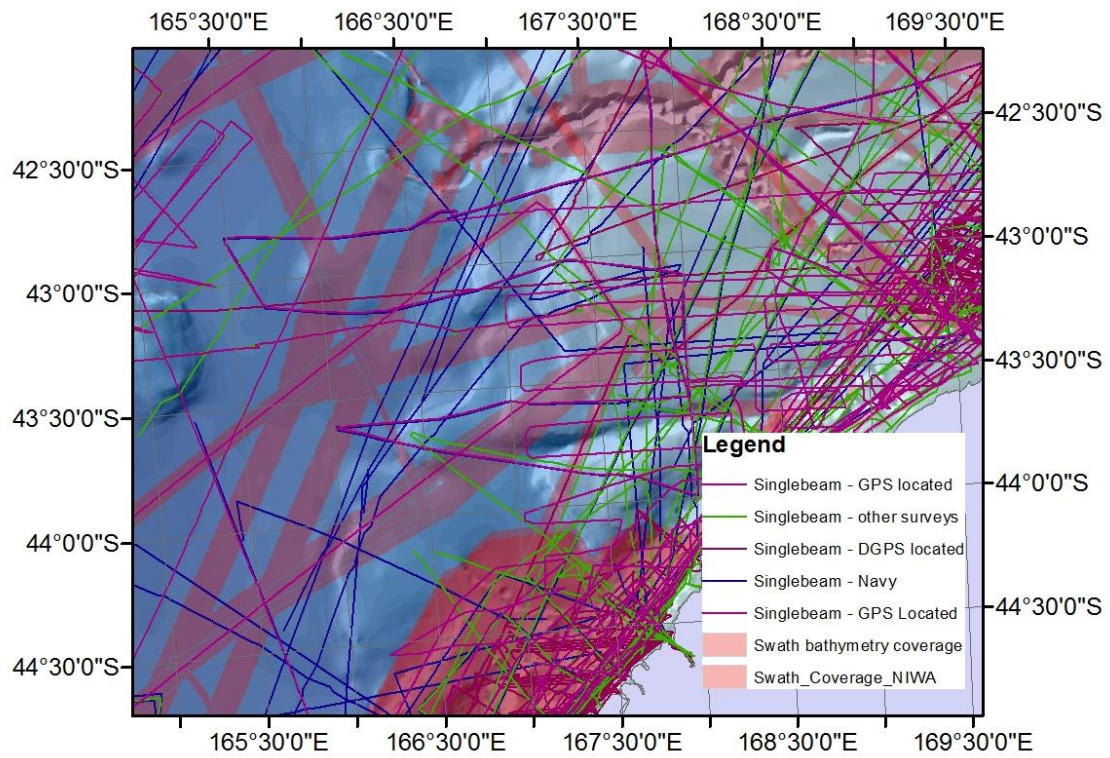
165°30'0"E 166°30'0"E 167°30'0"E 168°30'0"E 169°30'0"E

42°30'0"S
43°0'0"S
43°30'0"S
44°0'0"S
44°30'0"S

42°30'0"S
43°0'0"S
43°30'0"S
44°0'0"S
44°30'0"S

Legend
Singlebeam - GPS located
Singlebeam - other surveys
Singlebeam - DGPS located
Singlebeam - Navy
Singlebeam - GPS Located
Swath bathymetry coverage
Swath_Coverage_NIWA

165°30'0"E 166°30'0"E 167°30'0"E 168°30'0"E 169°30'0"E